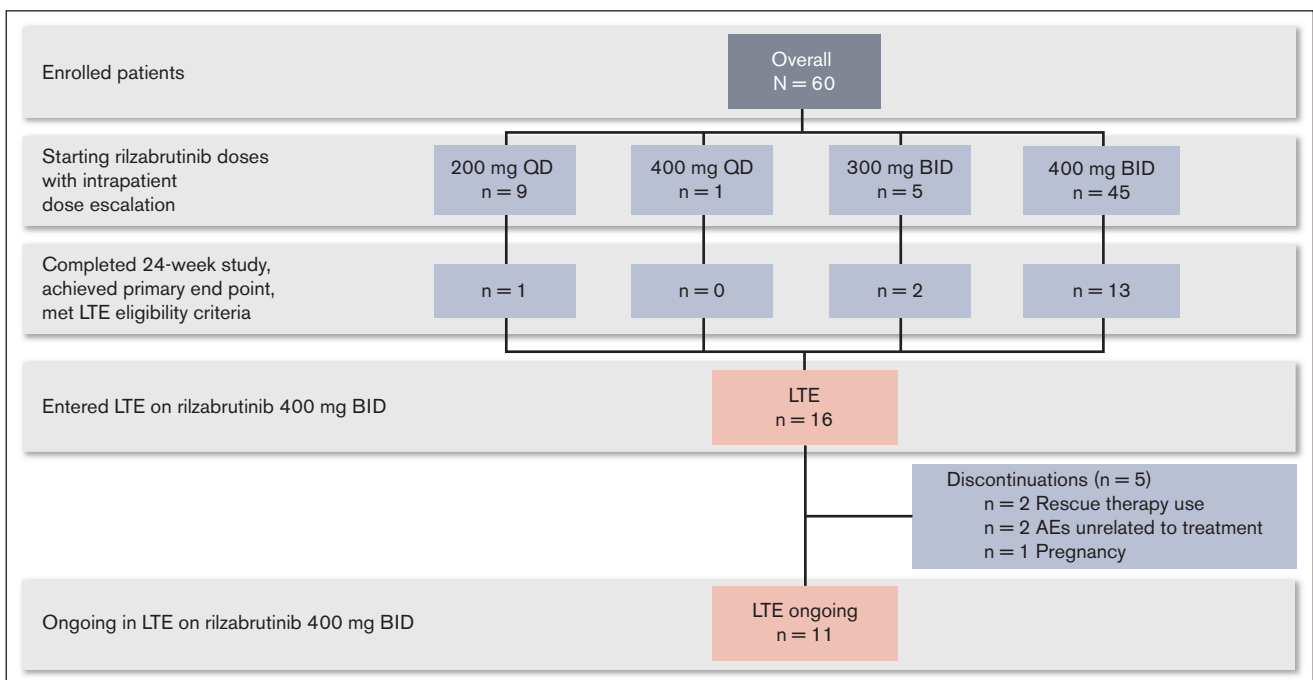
Enrolled patients

Overall
N = 60

Starting rilzabrutinib doses with intrapatient dose escalation

200 mg QD
n = 9

400 mg QD
n = 1

300 mg BID
n = 5

400 mg BID
n = 45

Completed 24-week study, achieved primary end point, met LTE eligibility criteria

n = 1

n = 0

n = 2

n = 13

Entered LTE on rilzabrutinib 400 mg BID

LTE
n = 16

Discontinuations (n = 5)
n = 2 Rescue therapy use
n = 2 AEs unrelated to treatment
n = 1 Pregnancy

Ongoing in LTE on rilzabrutinib 400 mg BID

LTE ongoing
n = 11